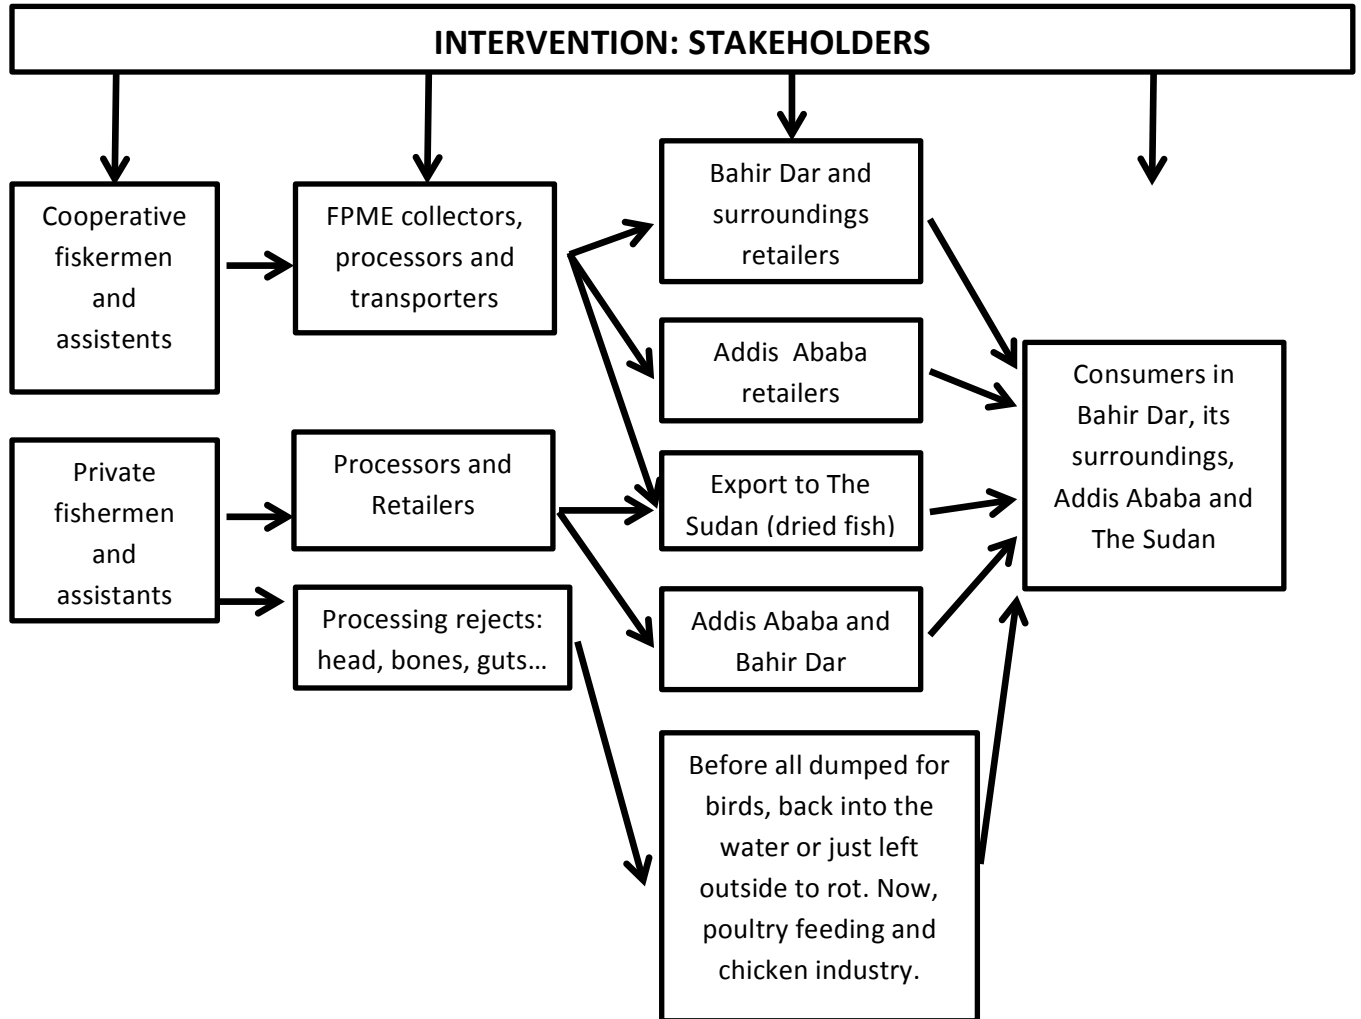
INTERVENTION: STAKEHOLDERS

Cooperative fiskermen and assistents

FPME collectors, processors and transporters

Bahir Dar and surroundings retailers

Addis Ababa retailers

Export to The Sudan (dried fish)

Addis Ababa and Bahir Dar

Consumers in Bahir Dar, its surroundings, Addis Ababa and The Sudan

Private fishermen and assistants

Processors and Retailers

Processing rejects: head, bones, guts…

Before all dumped for birds, back into the water or just left outside to rot. Now, poultry feeding and chicken industry.